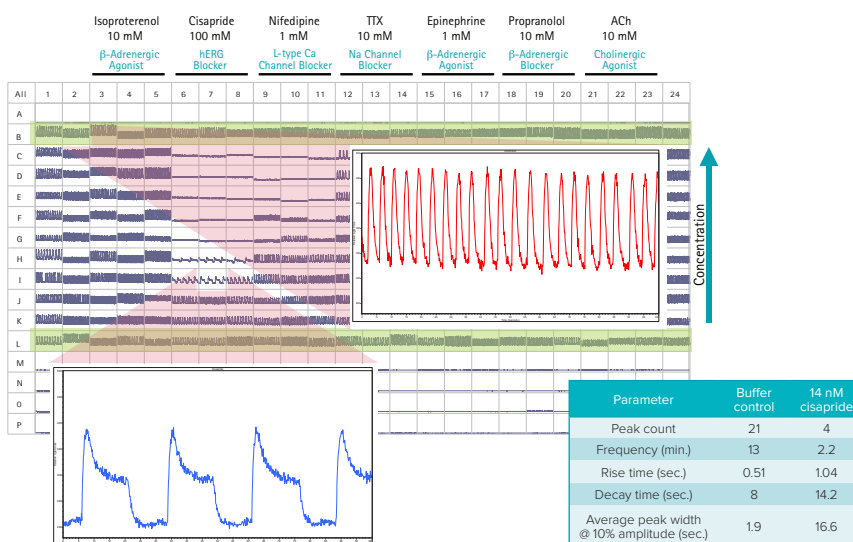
Isoproterenol
10 mM
β-Adrenergic Agonist

Cisapride
100 mM
hERG Blocker

Nifedipine
1 mM
L-type Ca Channel Blocker

TTX
10 mM
Na Channel Blocker

Epinephrine
1 mM
β-Adrenergic Agonist

Propranolol
10 mM
β-Adrenergic Blocker

ACh
10 mM
Cholinergic Agonist

| All | 1 | 2 | 3 | 4 | 5 | 6 | 7 | 8 | 9 | 10 | 11 | 12 | 13 | 14 | 15 | 16 | 17 | 18 | 19 | 20 | 21 | 22 | 23 | 24 |
|---|---|---|---|---|---|---|---|---|---|---|---|---|---|---|---|---|---|---|---|---|---|---|---|---|
| A | | | | | | | | | | | | | | | | | | | | | | | | |
| B | | | | | | | | | | | | | | | | | | | | | | | | |
| C | | | | | | | | | | | | | | | | | | | | | | | | |
| D | | | | | | | | | | | | | | | | | | | | | | | | |
| E | | | | | | | | | | | | | | | | | | | | | | | | |
| F | | | | | | | | | | | | | | | | | | | | | | | | |
| G | | | | | | | | | | | | | | | | | | | | | | | | |
| H | | | | | | | | | | | | | | | | | | | | | | | | |
| I | | | | | | | | | | | | | | | | | | | | | | | | |
| J | | | | | | | | | | | | | | | | | | | | | | | | |
| K | | | | | | | | | | | | | | | | | | | | | | | | |
| L | | | | | | | | | | | | | | | | | | | | | | | | |
| M | | | | | | | | | | | | | | | | | | | | | | | | |
| N | | | | | | | | | | | | | | | | | | | | | | | | |
| O | | | | | | | | | | | | | | | | | | | | | | | | |
| P | | | | | | | | | | | | | | | | | | | | | | | | |

Concentration

| Parameter | Buffer control | 14 nM cisapride |
|---|---|---|
| Peak count | 21 | 4 |
| Frequency (min.) | 13 | 2.2 |
| Rise time (sec.) | 0.51 | 1.04 |
| Decay time (sec.) | 8 | 14.2 |
| Average peak width @ 10% amplitude (sec.) | 1.9 | 16.6 |